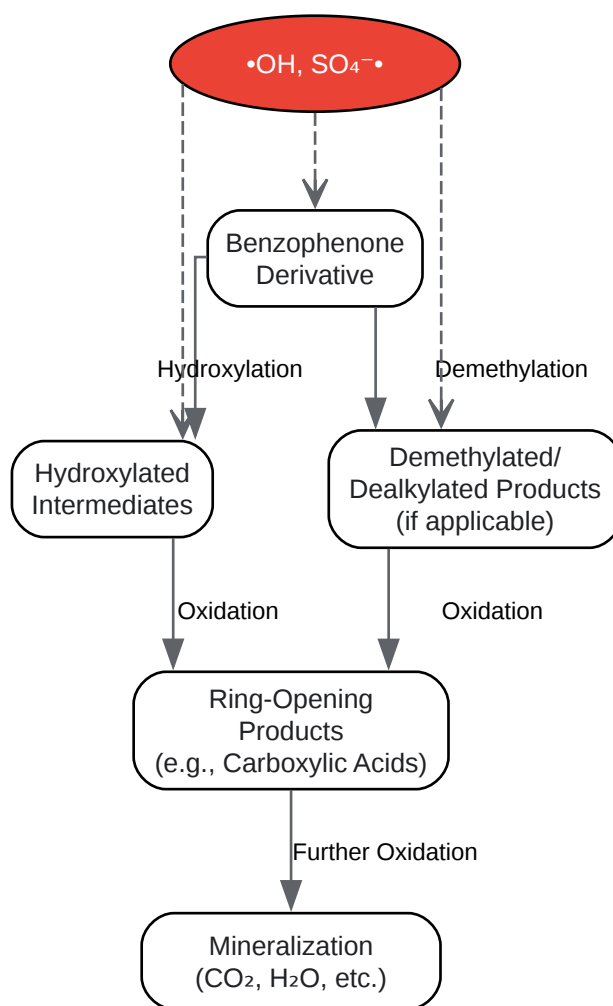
•OH, $SO_4^{-}$•

Benzophenone Derivative

Hydroxylation

Demethylation

Hydroxylated Intermediates

Demethylated/ Dealkylated Products (if applicable)

Oxidation

Oxidation

Ring-Opening Products (e.g., Carboxylic Acids)

Further Oxidation

Mineralization ($CO_2$, $H_2O$, etc.)